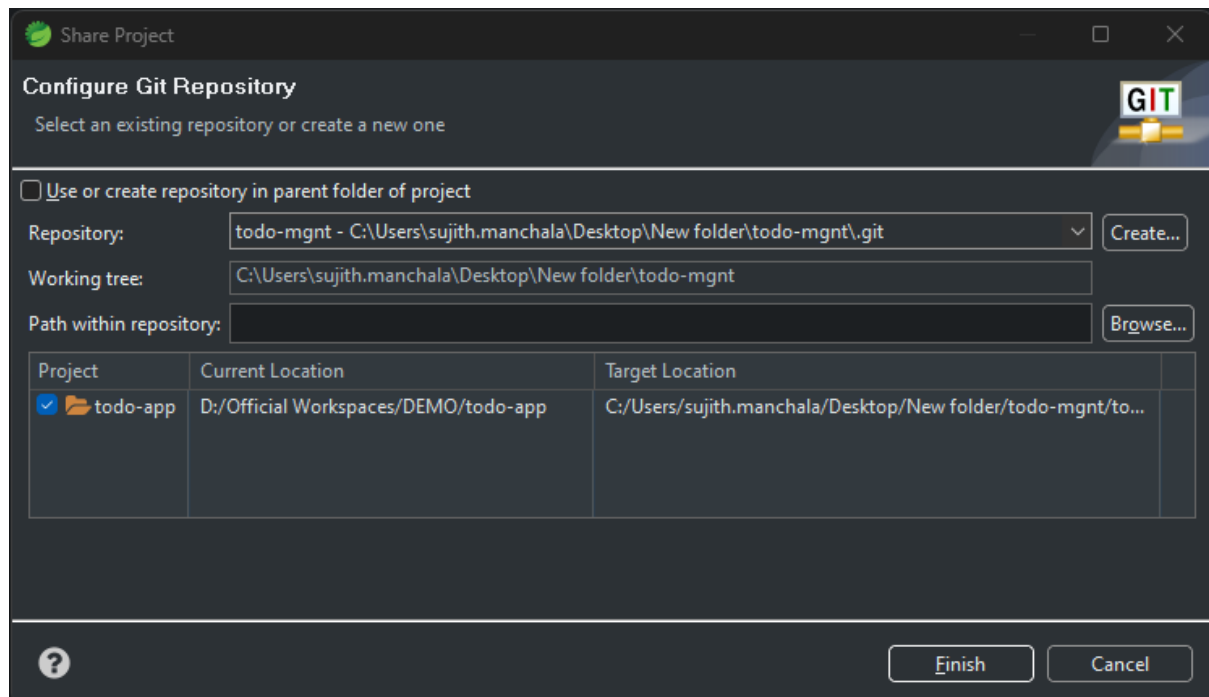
Share Project

Configure Git Repository

Select an existing repository or create a new one

GIT

Use or create repository in parent folder of project

Repository: todo-mgnt - C:\Users\sujith.manchala\Desktop\New folder\todo-mgnt\.git Create...

Working tree: C:\Users\sujith.manchala\Desktop\New folder\todo-mgnt

Path within repository: Browse...

| Project | Current Location | Target Location |
|---|---|---|
| todo-app | D:/Official Workspaces/DEMO/todo-app | C:/Users/sujith.manchala/Desktop/New folder/todo-mgnt/to... |

Finish Cancel